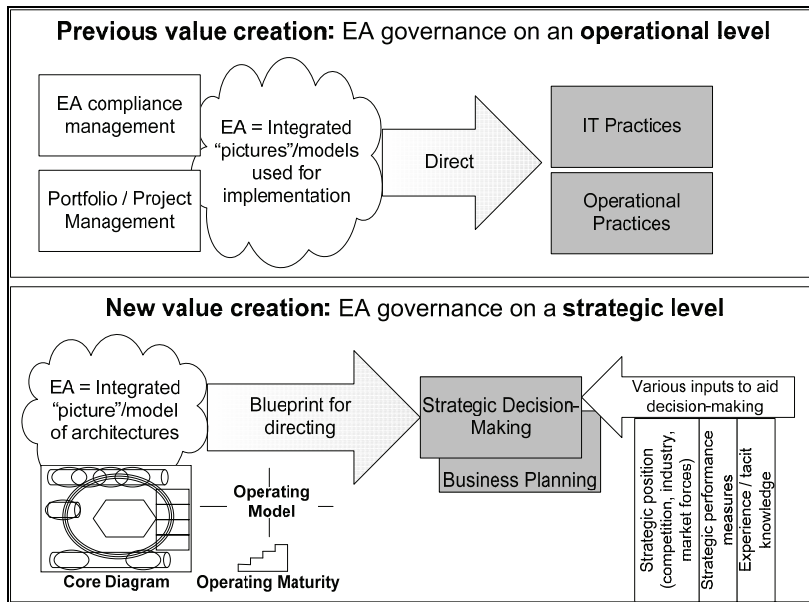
**Previous value creation:** EA governance on an **operational level**

EA compliance management

Portfolio / Project Management

EA = Integrated "pictures"/models used for implementation

Direct

IT Practices

Operational Practices

**New value creation:** EA governance on a **strategic level**

EA = Integrated "picture"/model of architectures

Blueprint for directing

Strategic Decision-Making

Business Planning

Various inputs to aid decision-making

Strategic position (competition, industry, market forces)

Strategic performance measures

Experience / tacit knowledge

Operating Model

Core Diagram

Operating Maturity